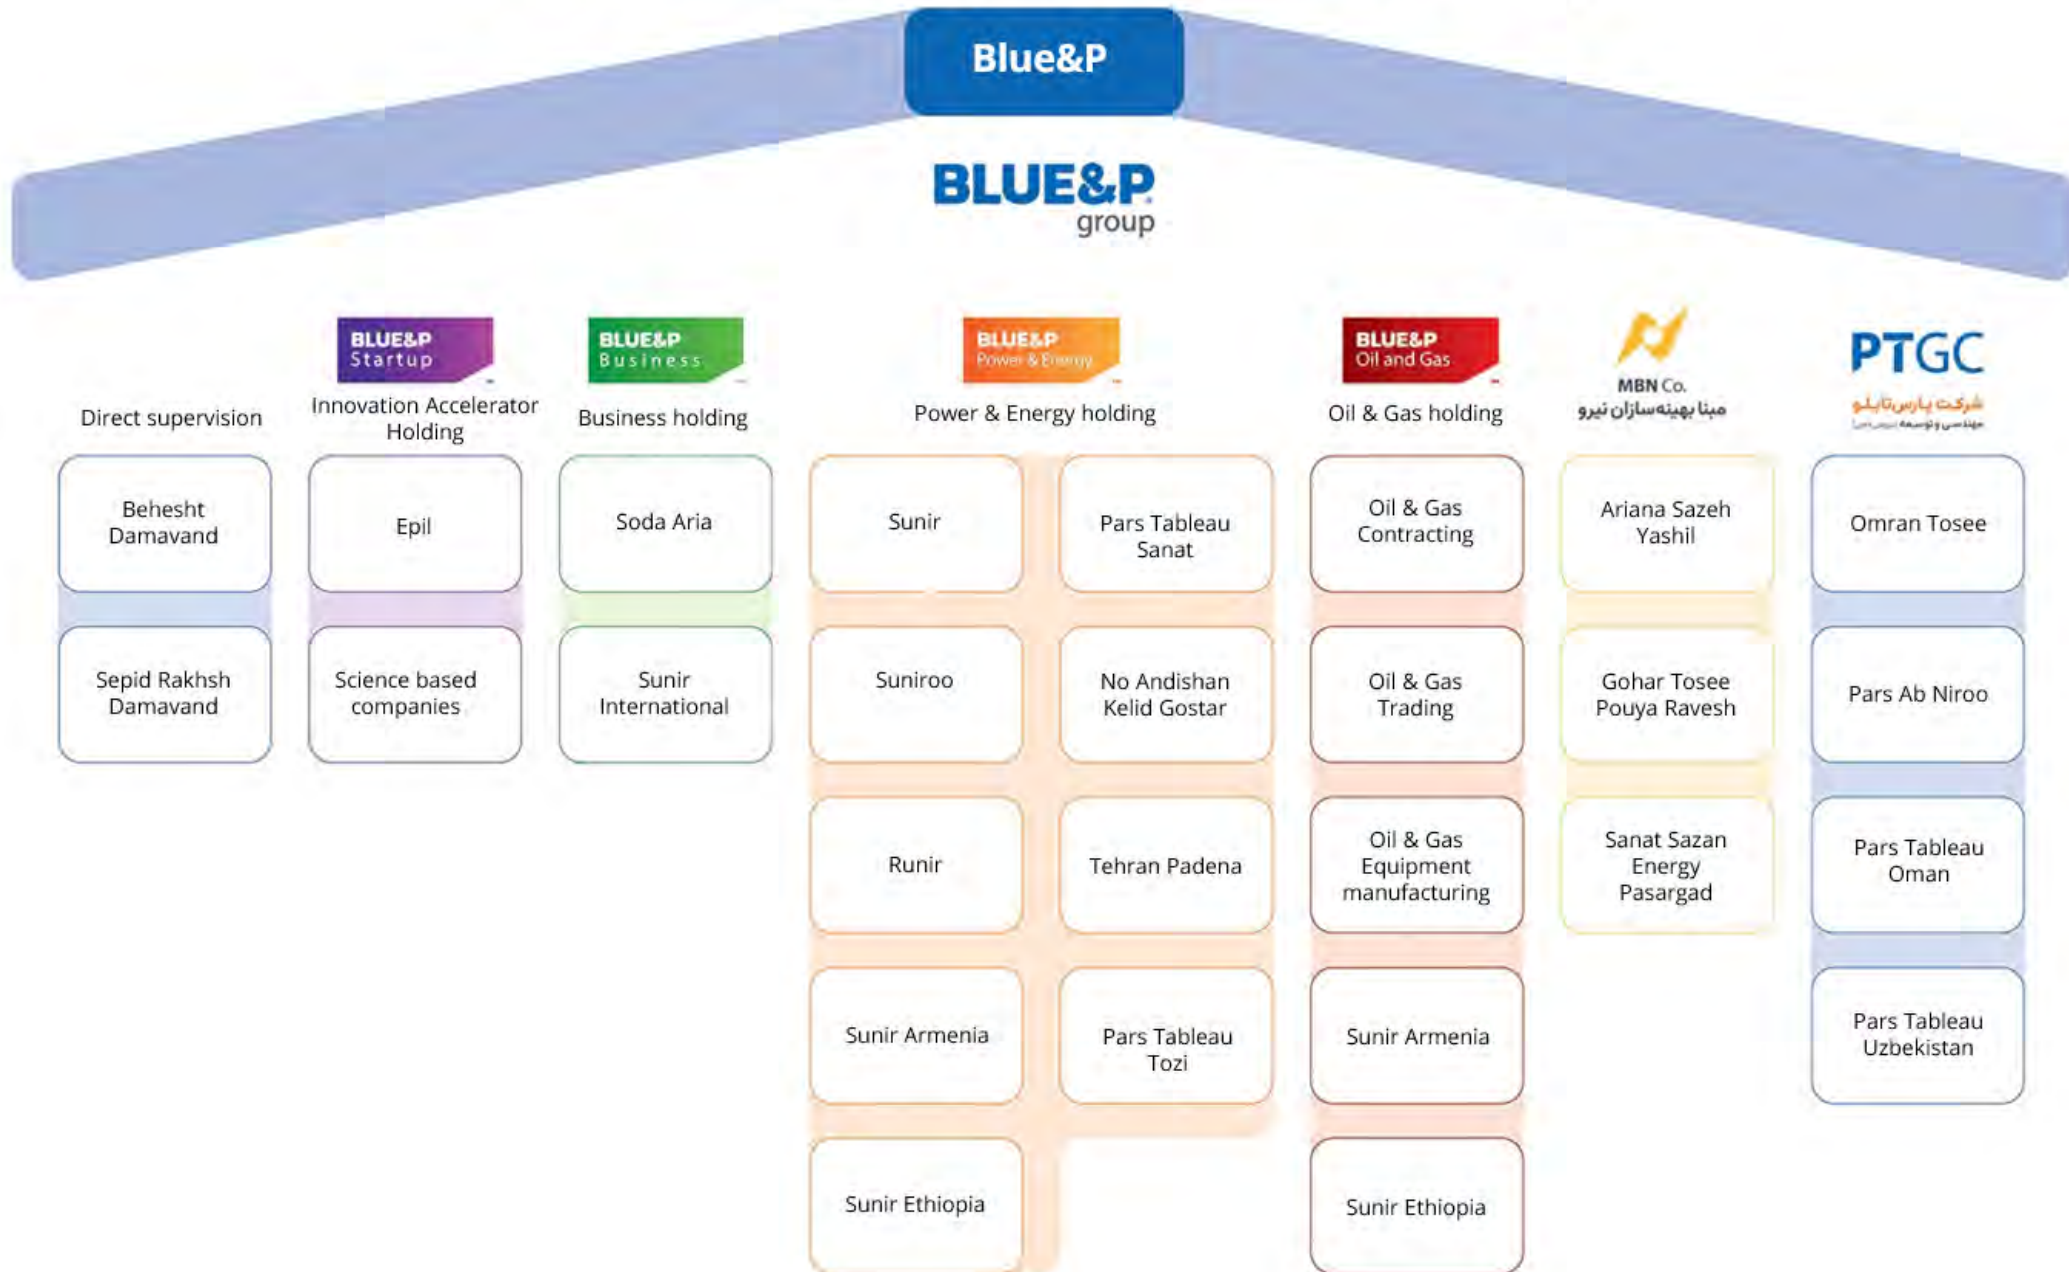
Blue&P

BLUE&P group

Direct supervision

BLUE&P Startup
Innovation Accelerator Holding

BLUE&P Business
Business holding

BLUE&P Power & Energy
Power & Energy holding

BLUE&P Oil and Gas
Oil & Gas holding

MBN Co.
مبنا بهینه‌سازان نیرو

PTGC
شرکت پارس تابلو
مهندسی و توسعه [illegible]

Behesht Damavand

Sepid Rakhsh Damavand

Epil

Science based companies

Soda Aria

Sunir International

Sunir

Suniroo

Runir

Sunir Armenia

Sunir Ethiopia

Pars Tableau Sanat

No Andishan Kelid Gostar

Tehran Padena

Pars Tableau Tozi

Oil & Gas Contracting

Oil & Gas Trading

Oil & Gas Equipment manufacturing

Sunir Armenia

Sunir Ethiopia

Ariana Sazeh Yashil

Gohar Tosee Pouya Ravesh

Sanat Sazan Energy Pasargad

Omran Tosee

Pars Ab Niroo

Pars Tableau Oman

Pars Tableau Uzbekistan